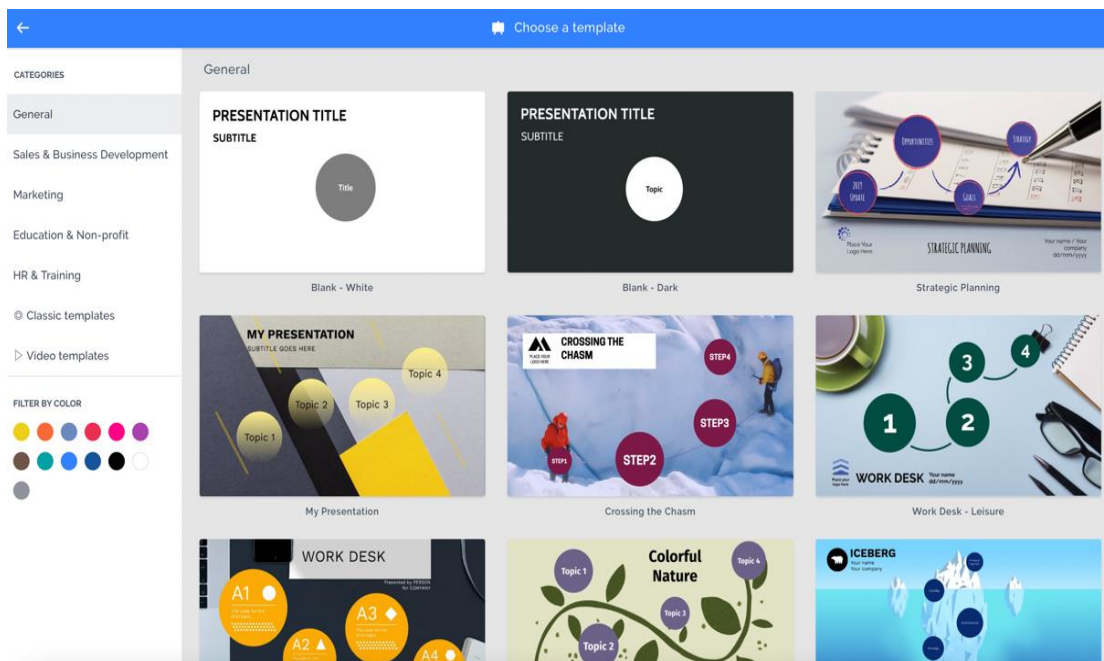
Choose a template

CATEGORIES

General

Sales & Business Development

Marketing

Education & Non-profit

HR & Training

Classic templates

Video templates

FILTER BY COLOR

General

PRESENTATION TITLE
SUBTITLE
Title

Blank - White

PRESENTATION TITLE
SUBTITLE
Topic

Blank - Dark

Opportunities
Strategy
2019 Update
Goals
Place Your Logo Here
STRATEGIC PLANNING
Your name / Your company dd/mm/yyyy

Strategic Planning

MY PRESENTATION
SUBTITLE GOES HERE
Topic 4
Topic 2
Topic 3
Topic 1

My Presentation

CROSSING THE CHASM
PLACE YOUR LOGO HERE
STEP4
STEP3
STEP2
STEP1

Crossing the Chasm

3
4
1
2
WORK DESK
Your name dd/mm/yyyy
Place your logo here

Work Desk - Leisure

WORK DESK
Presented by PERSON for Company
A1
A3
A2
A4

Colorful Nature
Topic 1
Topic 4
Topic 3
Topic 2

ICEBERG
Your name
Your company